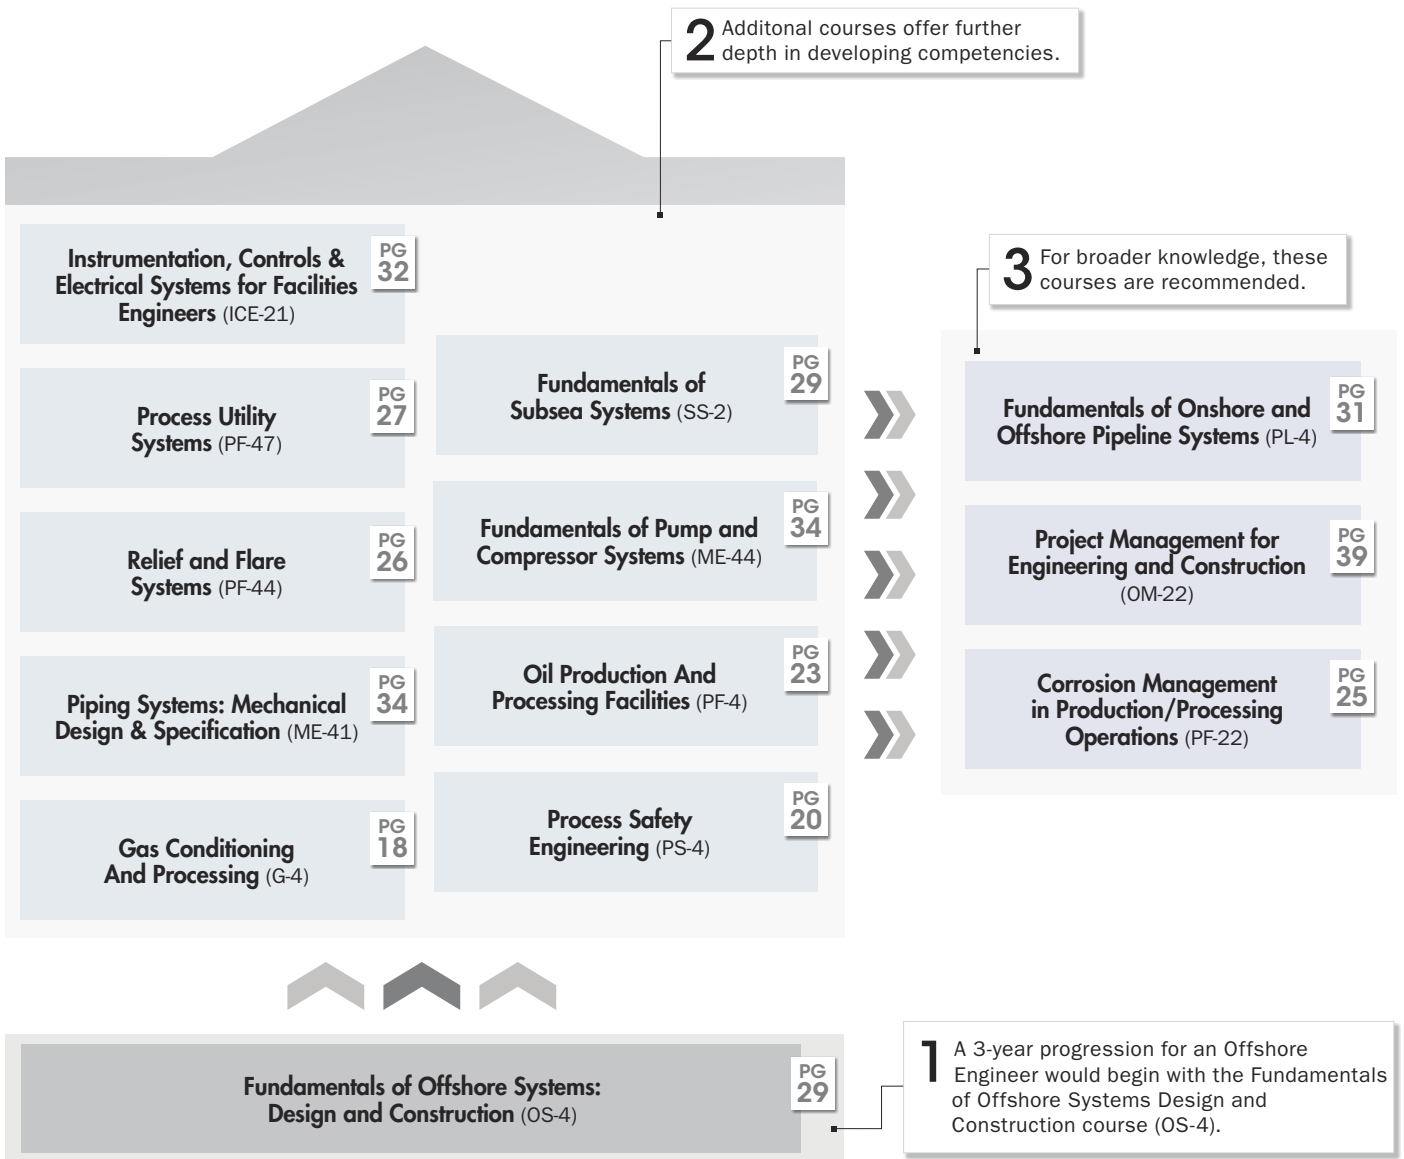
2 Additonal courses offer further depth in developing competencies.

Instrumentation, Controls & Electrical Systems for Facilities Engineers (ICE-21) PG 32

Process Utility Systems (PF-47) PG 27

Relief and Flare Systems (PF-44) PG 26

Piping Systems: Mechanical Design & Specification (ME-41) PG 34

Gas Conditioning And Processing (G-4) PG 18

Fundamentals of Subsea Systems (SS-2) PG 29

Fundamentals of Pump and Compressor Systems (ME-44) PG 34

Oil Production And Processing Facilities (PF-4) PG 23

Process Safety Engineering (PS-4) PG 20

3 For broader knowledge, these courses are recommended.

Fundamentals of Onshore and Offshore Pipeline Systems (PL-4) PG 31

Project Management for Engineering and Construction (OM-22) PG 39

Corrosion Management in Production/Processing Operations (PF-22) PG 25

Fundamentals of Offshore Systems: Design and Construction (OS-4) PG 29

1 A 3-year progression for an Offshore Engineer would begin with the Fundamentals of Offshore Systems Design and Construction course (OS-4).